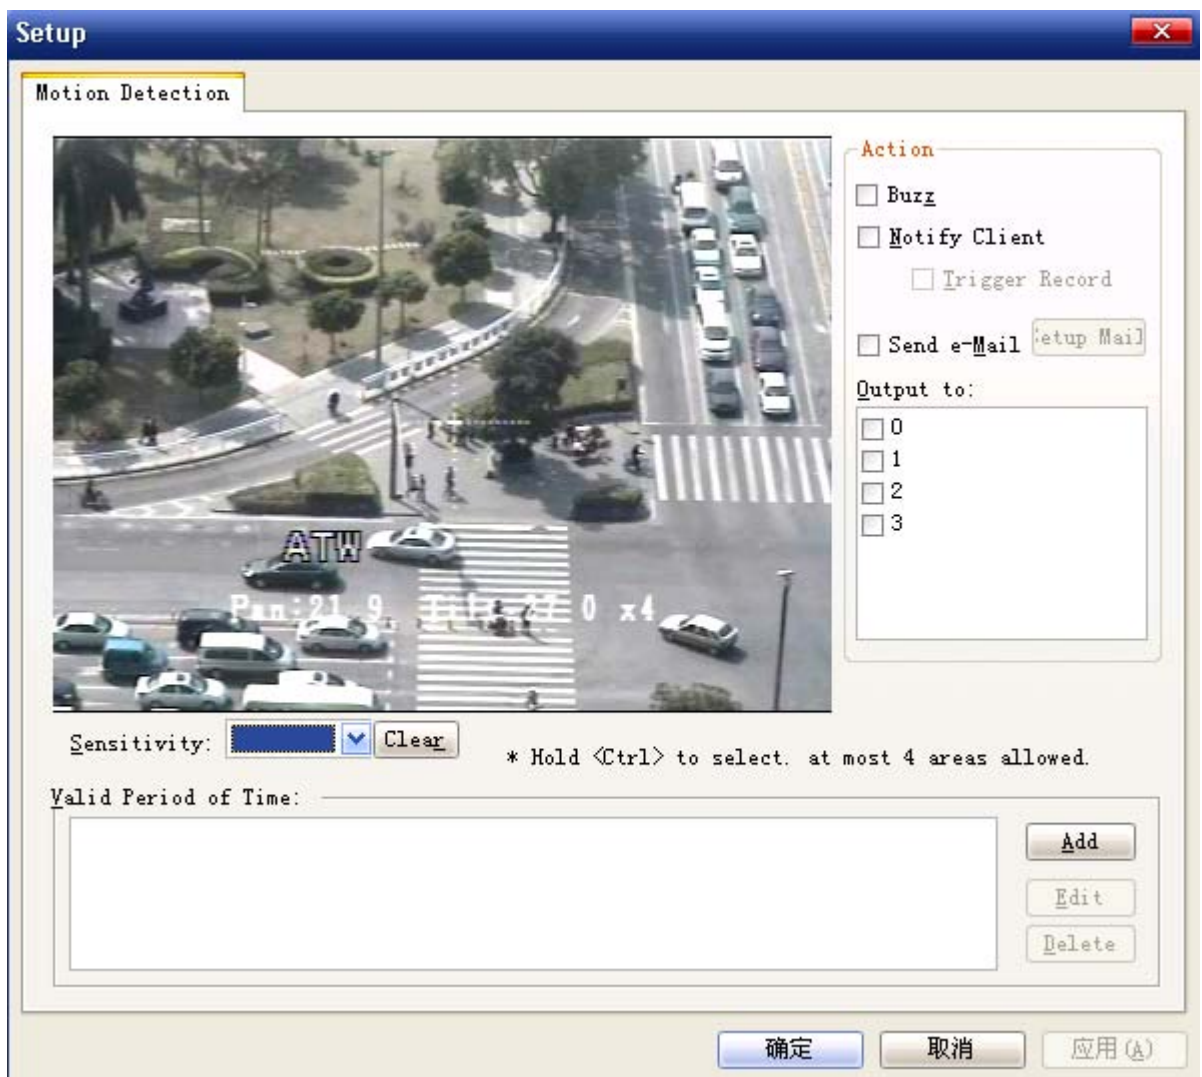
Setup

Motion Detection

ATW

Pan:21.9. Tilt:27.0 x4

Action

Buzz

Notify Client

Trigger Record

Send e-Mail

etup Mail

Output to:

0

1

2

3

Sensitivity:

Clear

* Hold <Ctrl> to select. at most 4 areas allowed.

Valid Period of Time:

Add

Edit

Delete

确定

取消

应用 (A)